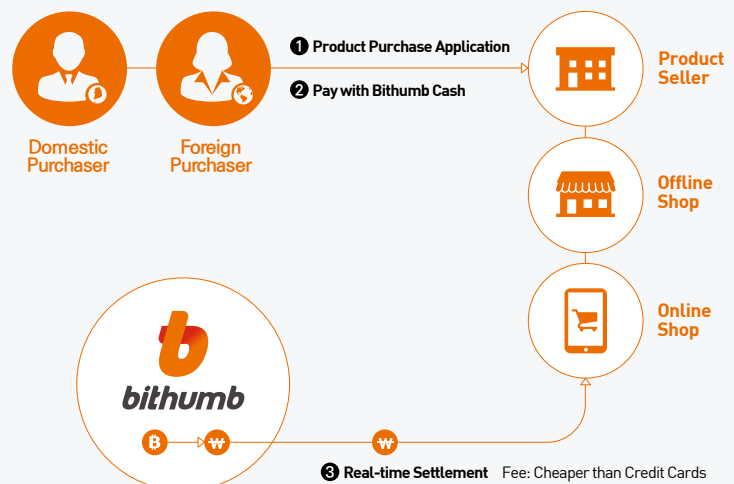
Domestic Purchaser

Foreign Purchaser

❶ Product Purchase Application

❷ Pay with Bithumb Cash

Product Seller

Offline Shop

Online Shop

bithumb

₩

₩

❸ Real-time Settlement Fee: Cheaper than Credit Cards